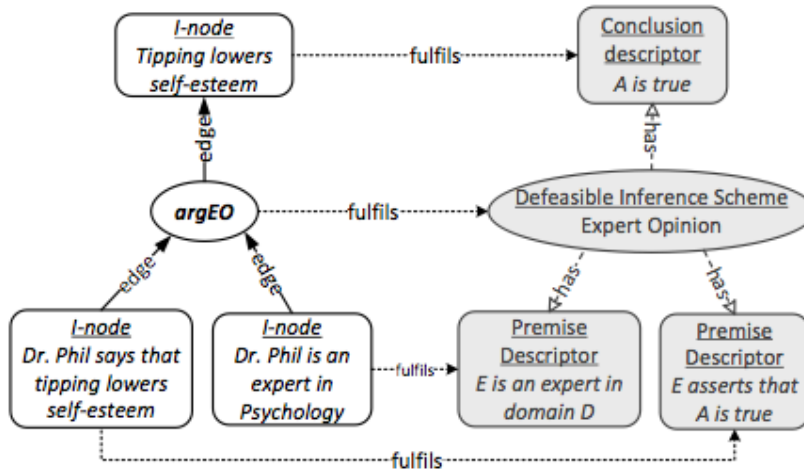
I-node
Tipping lowers self-esteem

fulfils

Conclusion descriptor
A is true

edge

has

argEO

fulfils

Defeasible Inference Scheme
Expert Opinion

edge

edge

has

has

I-node
Dr. Phil says that tipping lowers self-esteem

I-node
Dr. Phil is an expert in Psychology

fulfils

Premise Descriptor
E is an expert in domain D

Premise Descriptor
E asserts that A is true

fulfils